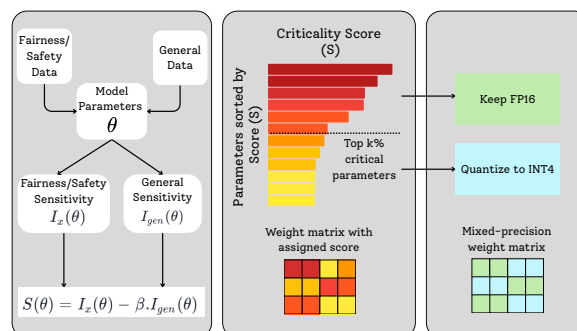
Fairness/ Safety Data

General Data

Model Parameters
$\theta$

Fairness/Safety Sensitivity
$I_x(\theta)$

General Sensitivity
$I_{gen}(\theta)$

$S(\theta) = I_x(\theta) - \beta . I_{gen}(\theta)$

Criticality Score (S)

Parameters sorted by Score (S)

Top k% critical parameters

Weight matrix with assigned score

Keep FP16

Quantize to INT4

Mixed-precision weight matrix